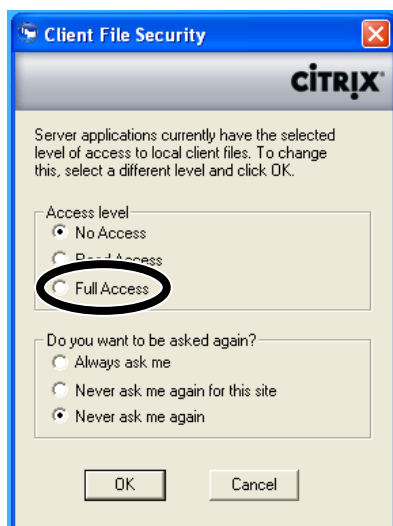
Client File Security

CiTRIX

Server applications currently have the selected level of access to local client files. To change this, select a different level and click OK.

Access level
No Access
Read Access
Full Access

Do you want to be asked again?
Always ask me
Never ask me again for this site
Never ask me again

OK
Cancel